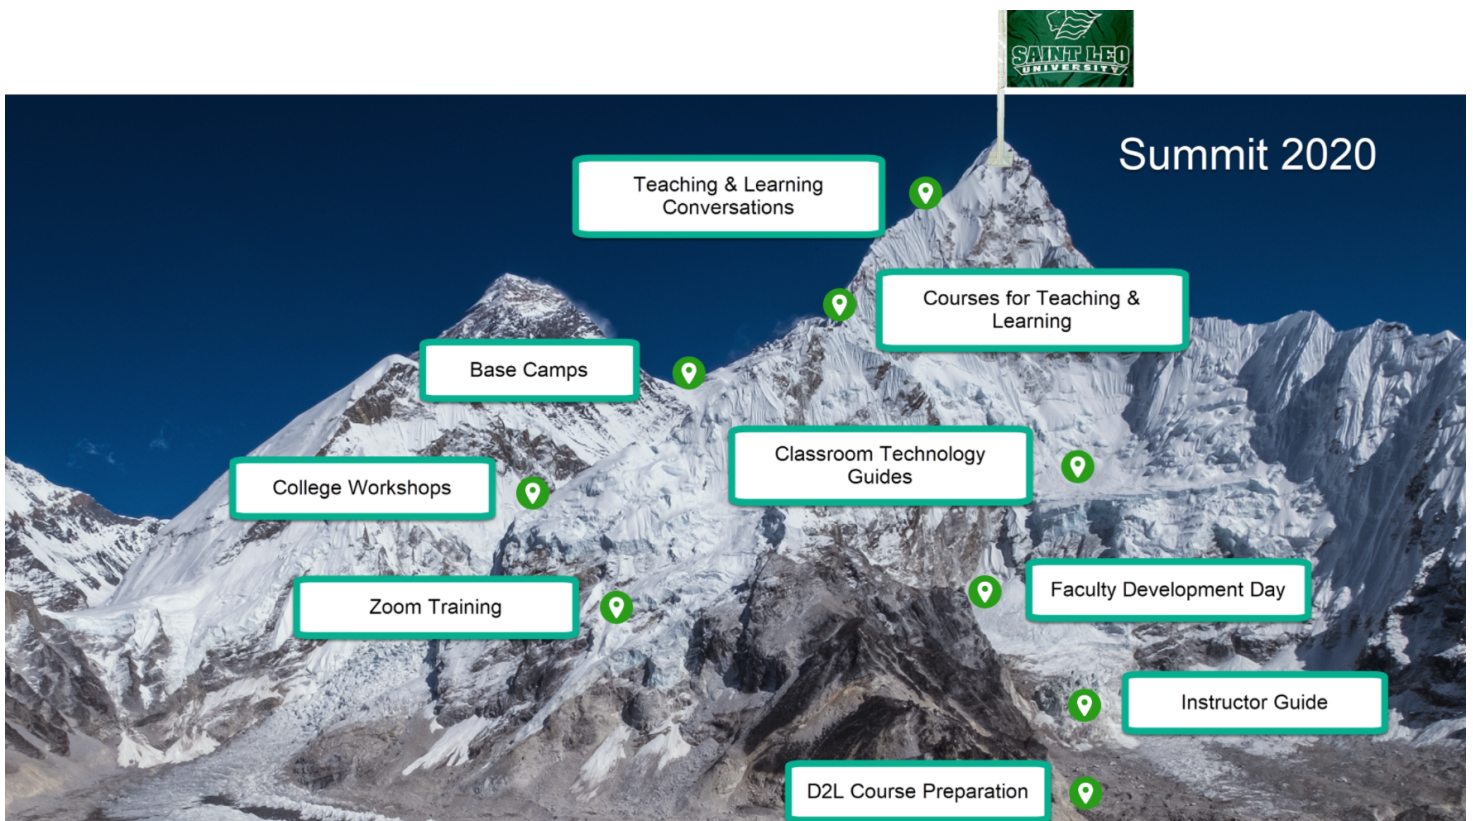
SAINT LEO UNIVERSITY

Summit 2020

Teaching & Learning Conversations

Courses for Teaching & Learning

Base Camps

Classroom Technology Guides

College Workshops

Zoom Training

Faculty Development Day

Instructor Guide

D2L Course Preparation